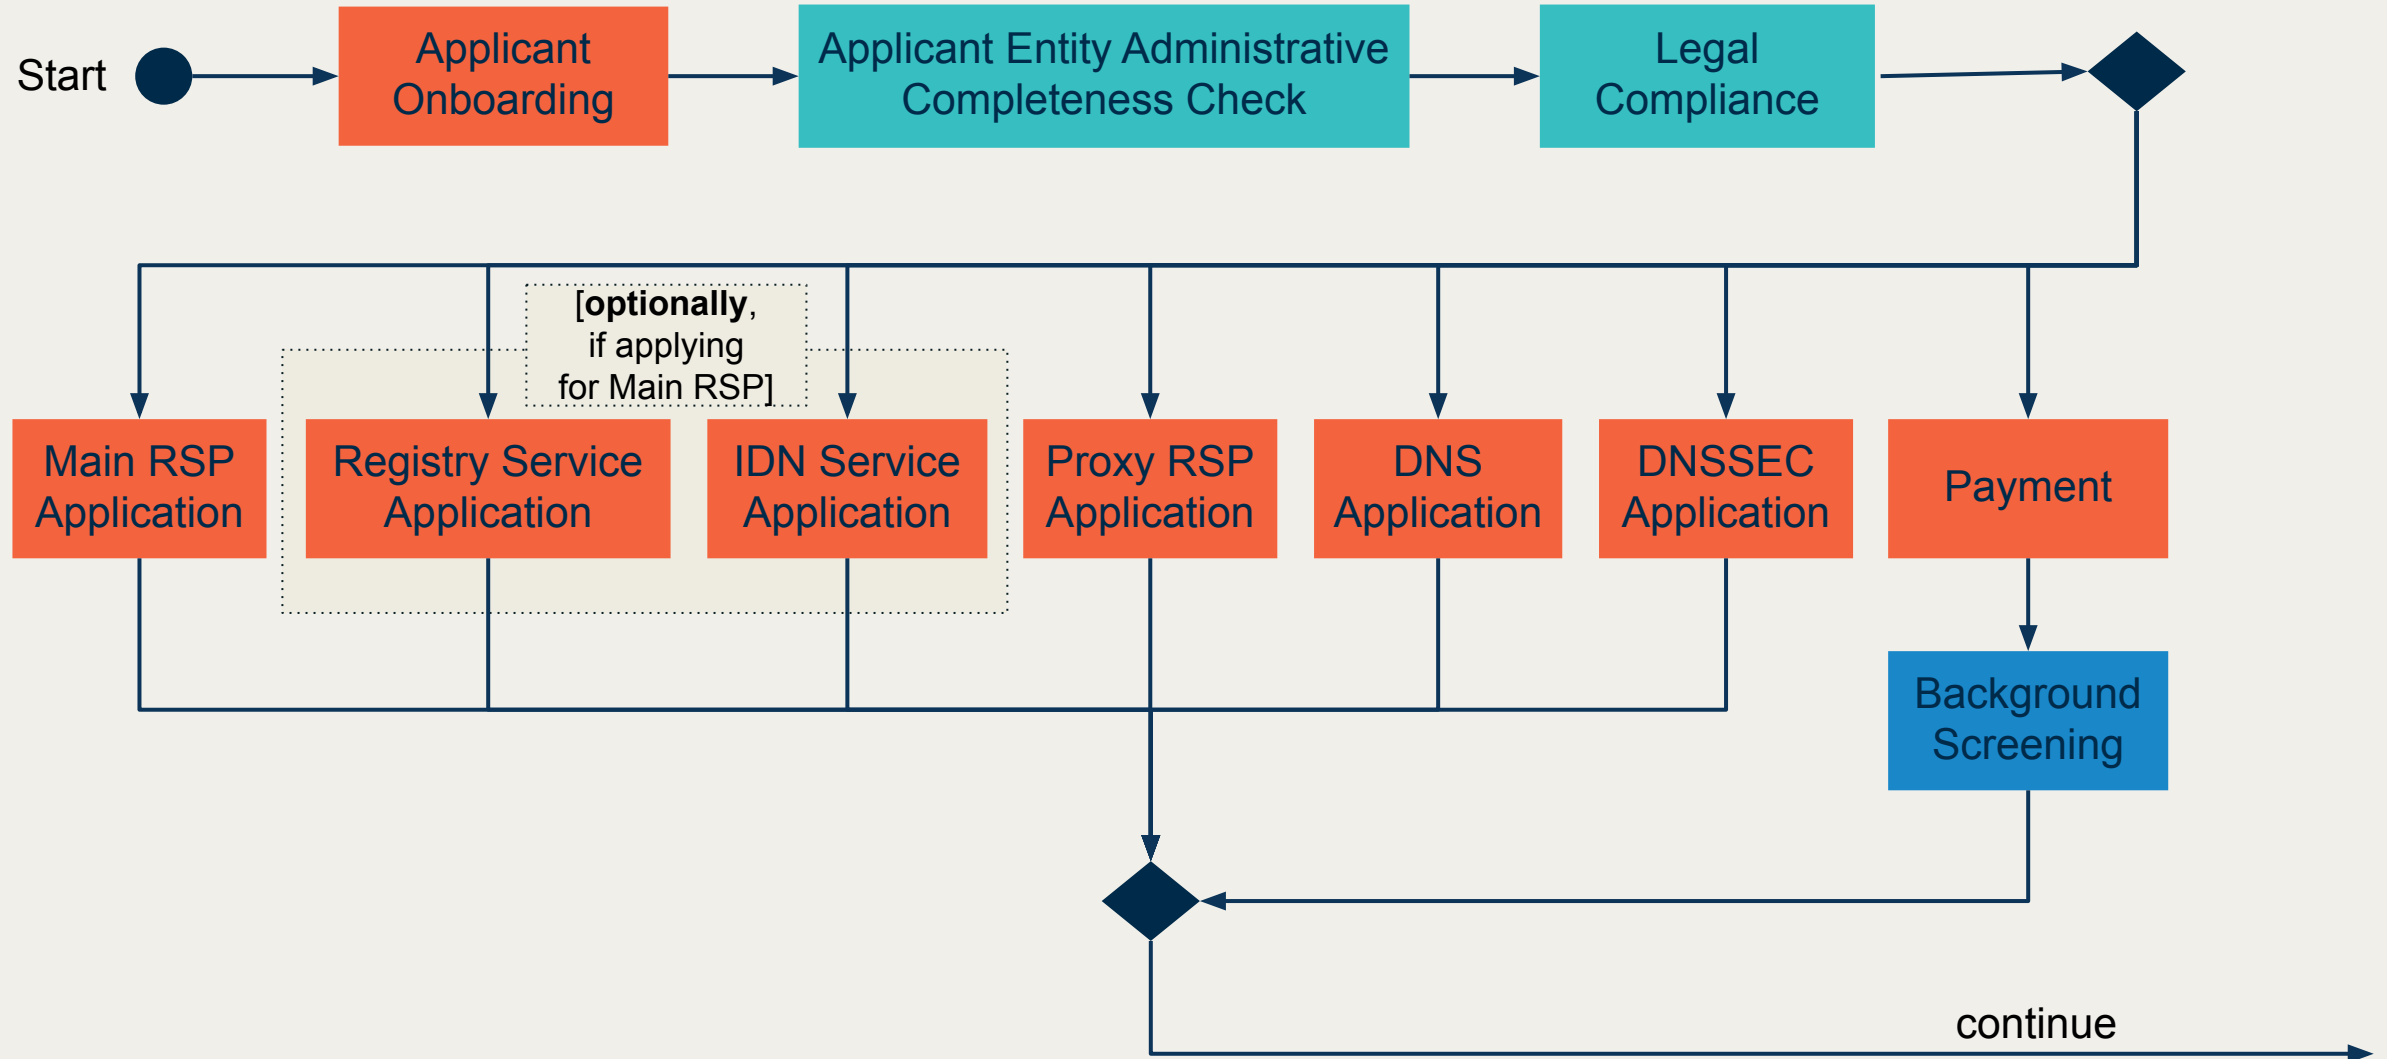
Start

Applicant Onboarding

Applicant Entity Administrative Completeness Check

Legal Compliance

[**optionally**, if applying for Main RSP]

Main RSP Application

Registry Service Application

IDN Service Application

Proxy RSP Application

DNS Application

DNSSEC Application

Payment

Background Screening

continue